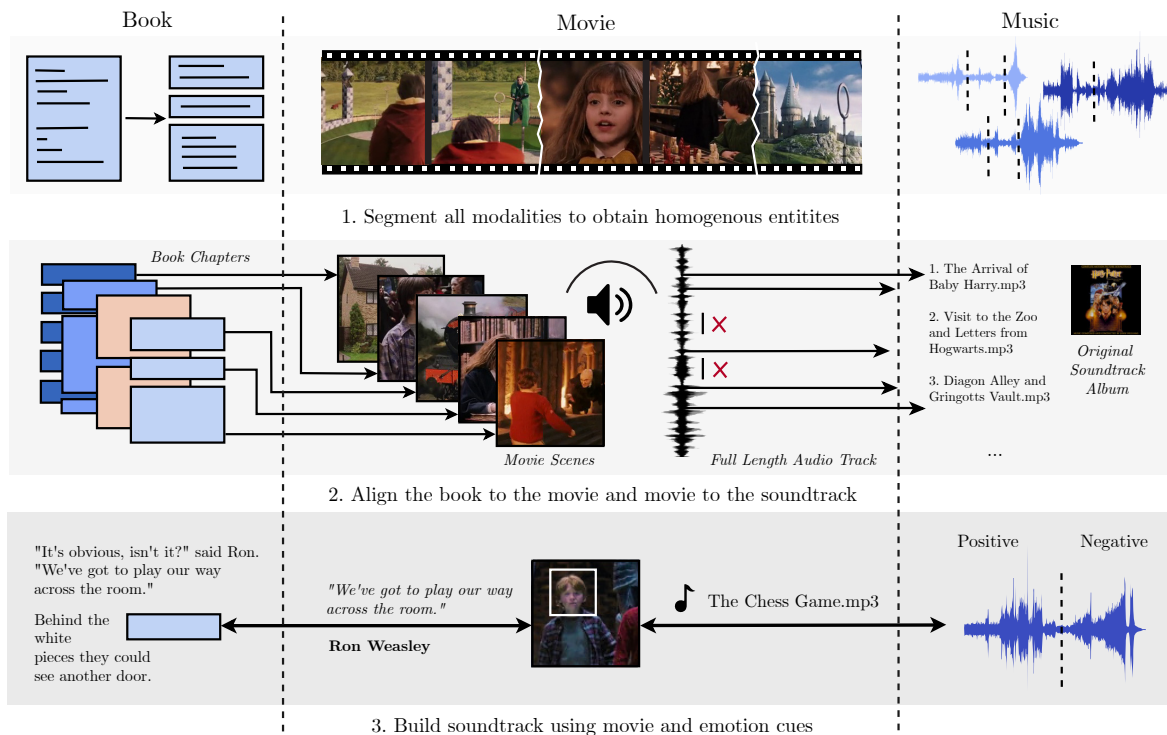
Book

Movie

Music

1. Segment all modalities to obtain homogenous entitites

Book Chapters

1. The Arrival of Baby Harry.mp3

2. Visit to the Zoo and Letters from Hogwarts.mp3

3. Diagon Alley and Gringotts Vault.mp3

...

Original Soundtrack Album

Movie Scenes

Full Length Audio Track

2. Align the book to the movie and movie to the soundtrack

"It's obvious, isn't it?" said Ron. "We've got to play our way across the room."

Behind the white pieces they could see another door.

"We've got to play our way across the room."

Ron Weasley

The Chess Game.mp3

Positive

Negative

3. Build soundtrack using movie and emotion cues